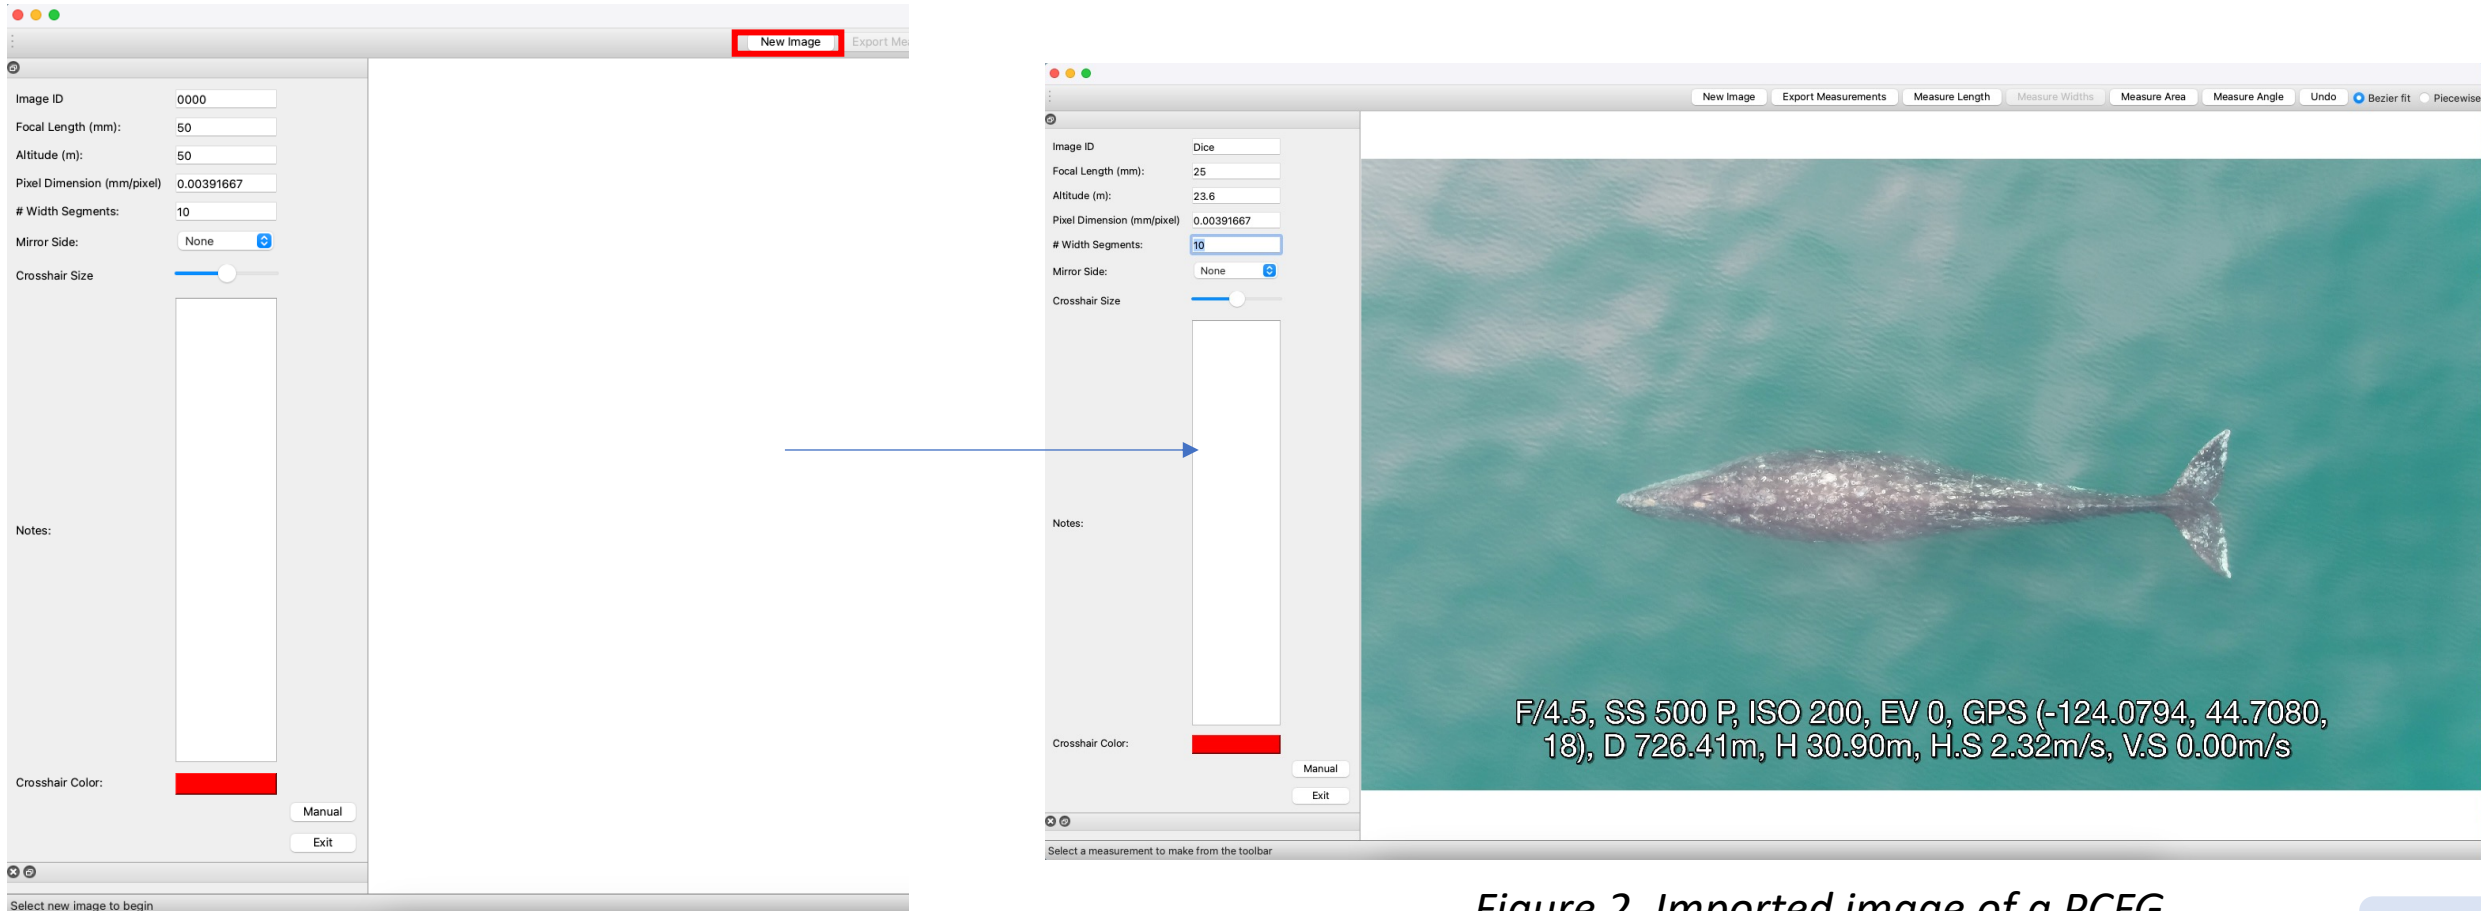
New Image
Export Me

Image ID
0000
Focal Length (mm):
50
Altitude (m):
50
Pixel Dimension (mm/pixel)
0.00391667
# Width Segments:
10
Mirror Side:
None
Crosshair Size
Notes:
Crosshair Color:
Manual
Exit
Select new image to begin

New Image
Export Measurements
Measure Length
Measure Widths
Measure Area
Measure Angle
Undo
Bezier fit
Piecewise

Image ID
Dice
Focal Length (mm):
25
Altitude (m):
23.6
Pixel Dimension (mm/pixel)
0.00391667
# Width Segments:
10
Mirror Side:
None
Crosshair Size
Notes:
Crosshair Color:
Manual
Exit

F/4.5, SS 500 P, ISO 200, EV 0, GPS (-124.0794, 44.7080, 18), D 726.41m, H 30.90m, H.S 2.32m/s, V.S 0.00m/s

Select a measurement to make from the toolbar

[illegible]